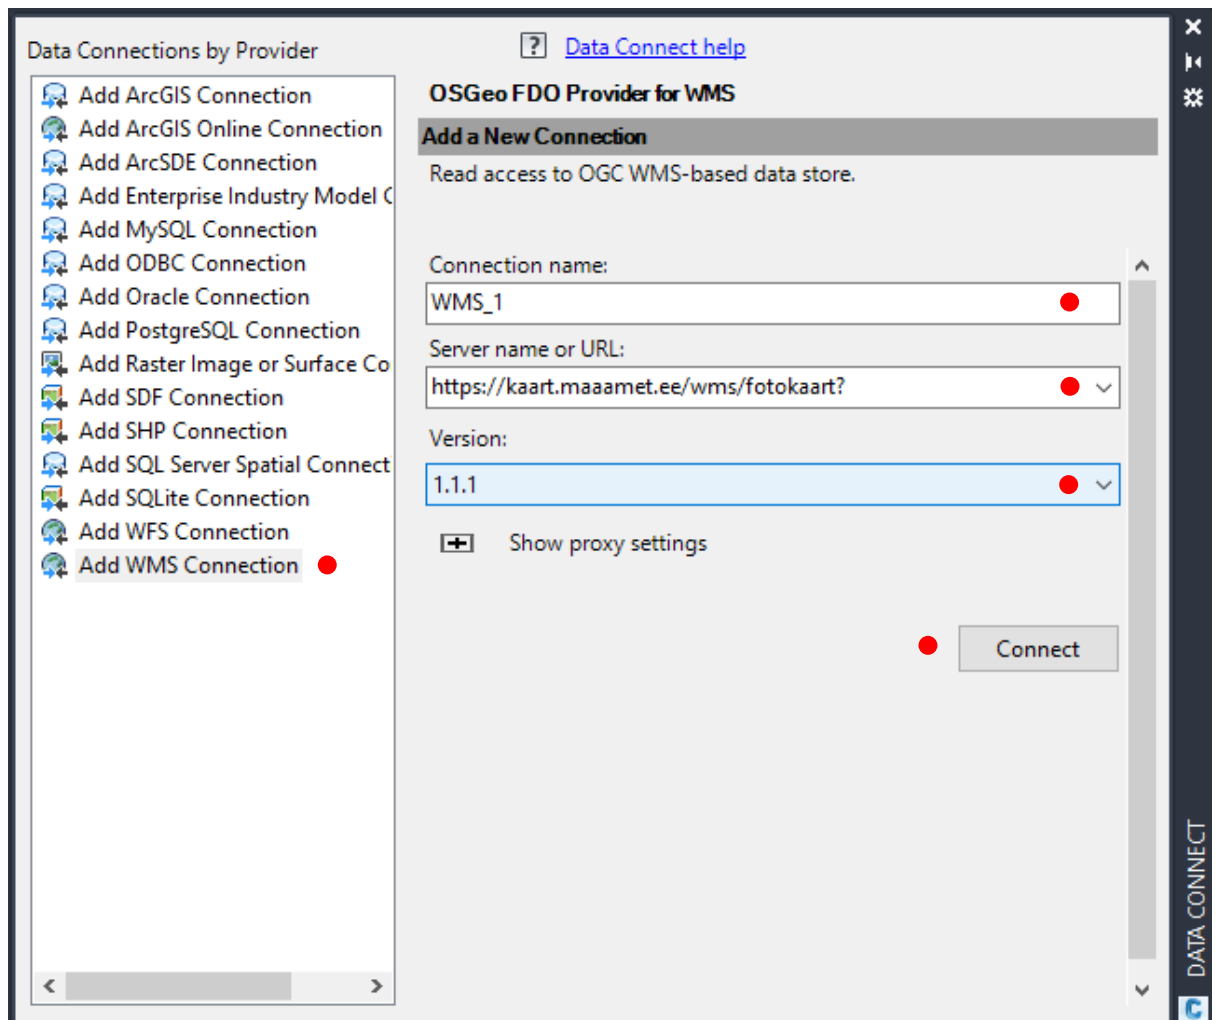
Data Connections by Provider

Add ArcGIS Connection
Add ArcGIS Online Connection
Add ArcSDE Connection
Add Enterprise Industry Model C
Add MySQL Connection
Add ODBC Connection
Add Oracle Connection
Add PostgreSQL Connection
Add Raster Image or Surface Co
Add SDF Connection
Add SHP Connection
Add SQL Server Spatial Connect
Add SQLite Connection
Add WFS Connection
Add WMS Connection

? Data Connect help

OSGeo FDO Provider for WMS

Add a New Connection

Read access to OGC WMS-based data store.

Connection name:
WMS_1

Server name or URL:
https://kaart.maaamet.ee/wms/fotokaart?

Version:
1.1.1

Show proxy settings

Connect

DATA CONNECT